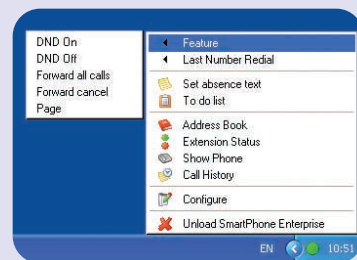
DND On
DND Off
Forward all calls
Forward cancel
Page

Feature
Last Number Redial
Set absence text
To do list
Address Book
Extension Status
Show Phone
Call History
Configure
Unload SmartPhone Enterprise

EN 10:51